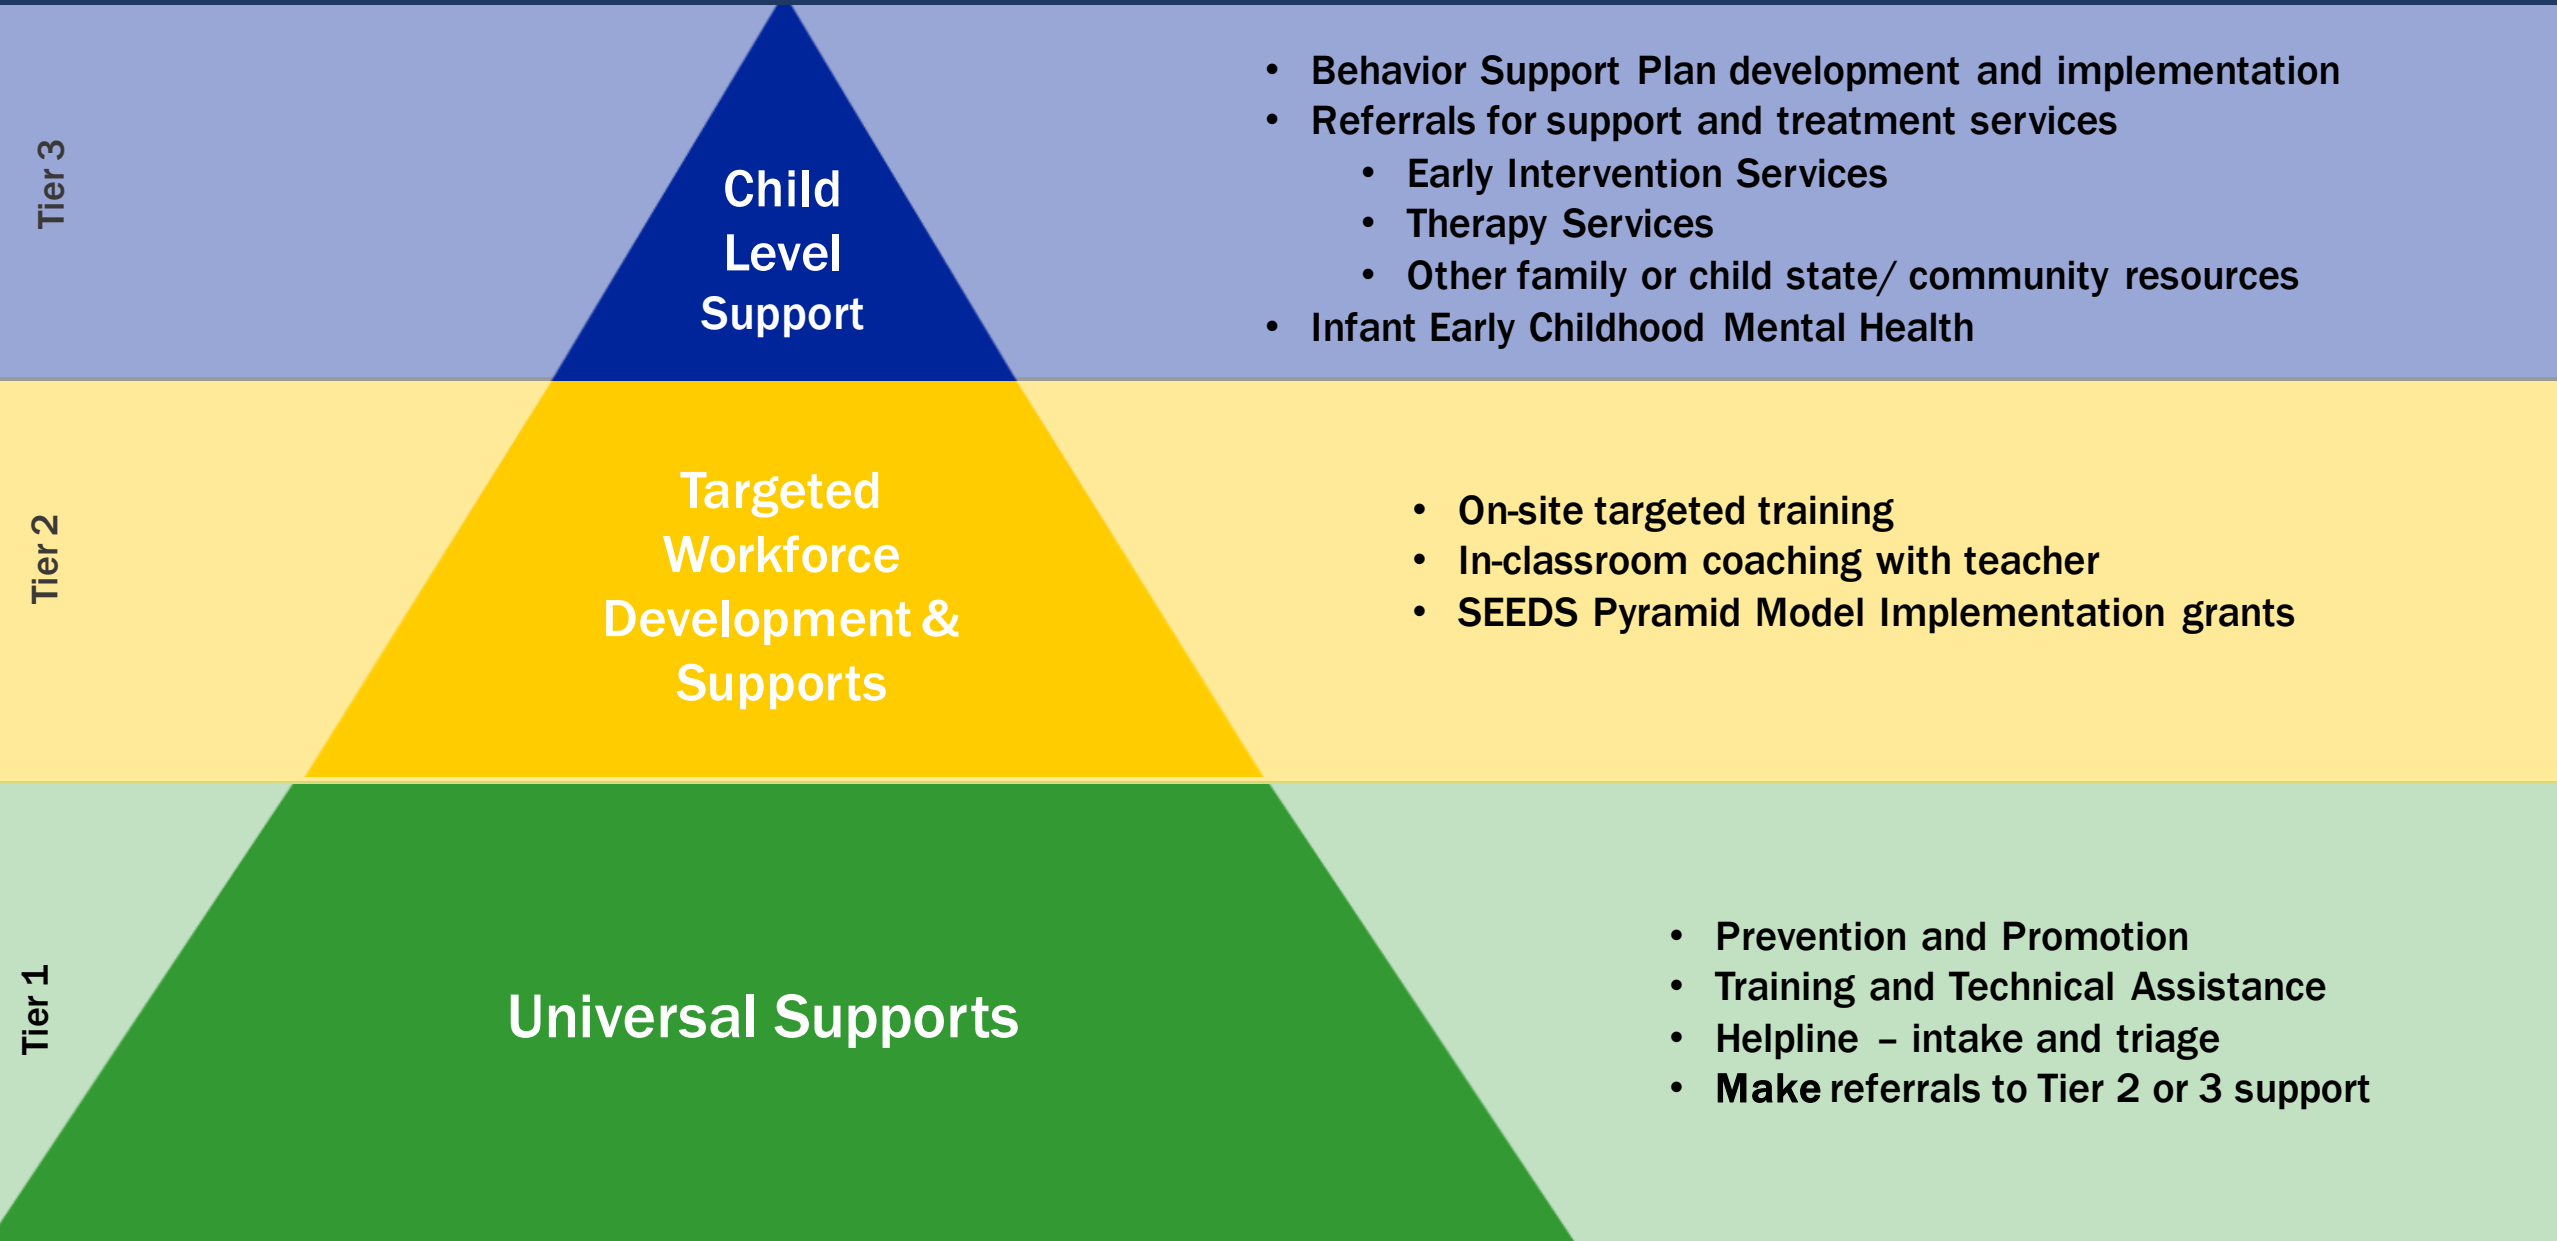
Tier 3

Child Level Support

- Behavior Support Plan development and implementation
- Referrals for support and treatment services
  - Early Intervention Services
  - Therapy Services
  - Other family or child state/ community resources
- Infant Early Childhood Mental Health

Tier 2

Targeted Workforce Development & Supports

- On-site targeted training
- In-classroom coaching with teacher
- SEEDS Pyramid Model Implementation grants

Tier 1

Universal Supports

- Prevention and Promotion
- Training and Technical Assistance
- Helpline – intake and triage
- Make referrals to Tier 2 or 3 support